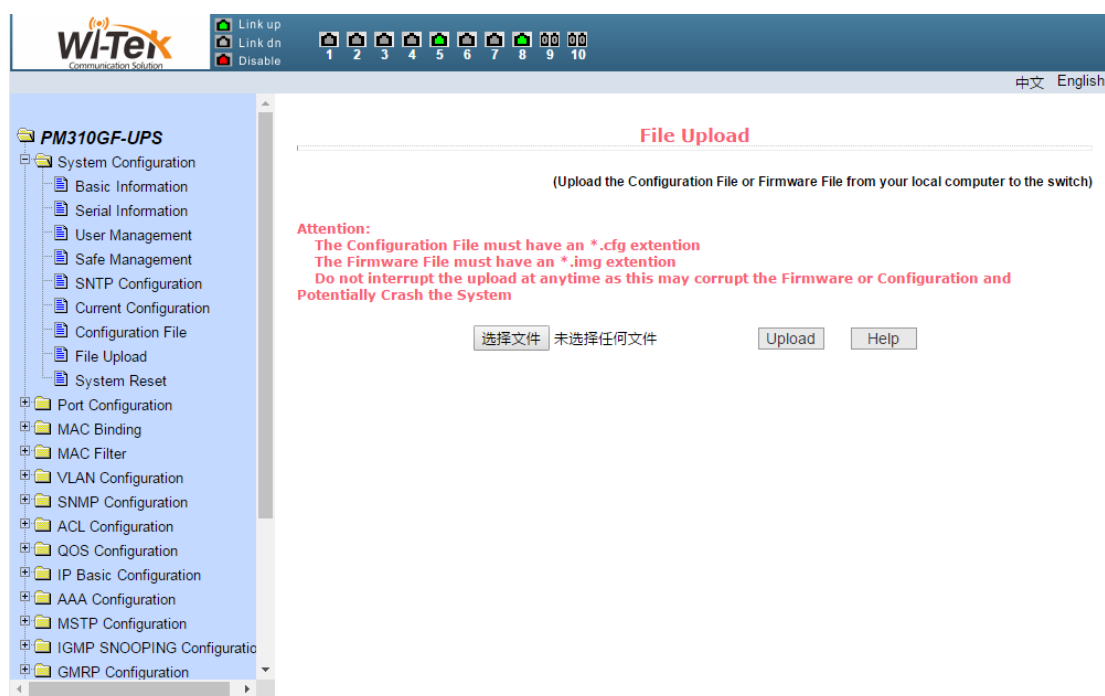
WI-TEK
Communication Solution

Link up
Link dn
Disable

1 2 3 4 5 6 7 8 9 10

中文 English

PM310GF-UPS
System Configuration
Basic Information
Serial Information
User Management
Safe Management
SNTP Configuration
Current Configuration
Configuration File
File Upload
System Reset
Port Configuration
MAC Binding
MAC Filter
VLAN Configuration
SNMP Configuration
ACL Configuration
QOS Configuration
IP Basic Configuration
AAA Configuration
MSTP Configuration
IGMP SNOOPING Configuratio
GMRP Configuration

File Upload

(Upload the Configuration File or Firmware File from your local computer to the switch)

Attention:
The Configuration File must have an *.cfg extention
The Firmware File must have an *.img extention
Do not interrupt the upload at anytime as this may corrupt the Firmware or Configuration and Potentially Crash the System

选择文件 未选择任何文件 Upload Help